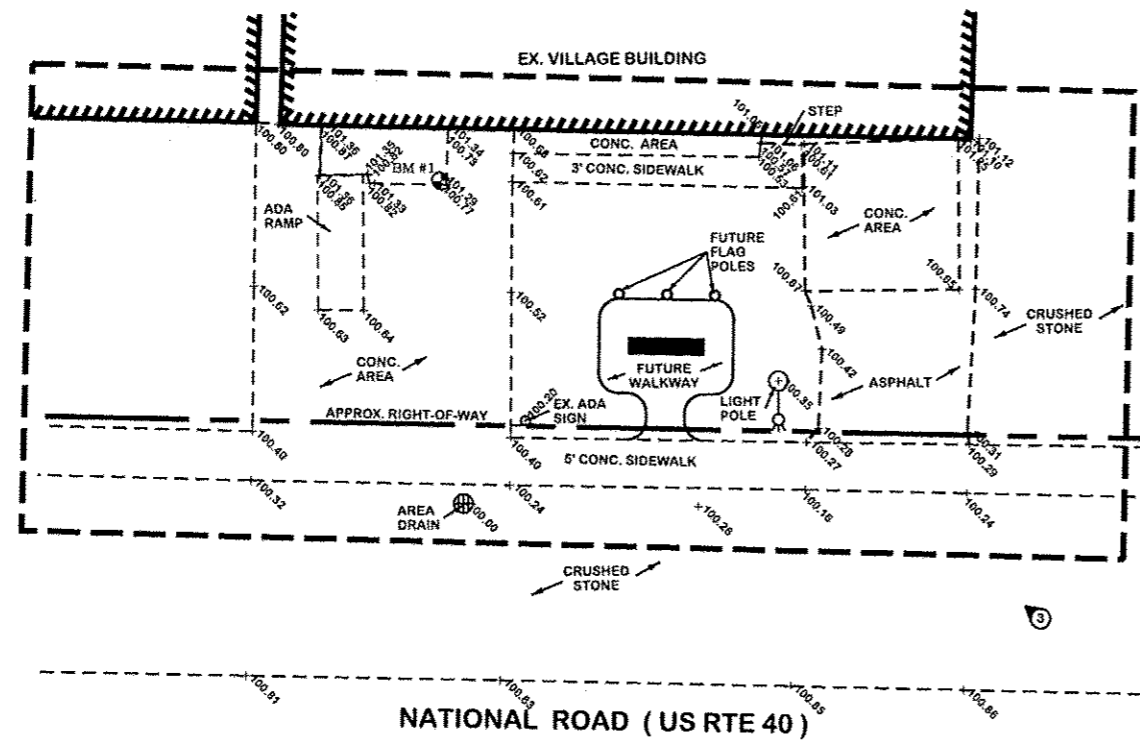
EX. VILLAGE BUILDING

STEP

101.06

100.80
100.80

101.36
100.81

101.34
100.75

100.68

CONC. AREA

101.06
100.55

101.11
100.61

101.12
101.10
101.03

BM #1

101.38
100.85

101.33
100.82

101.29
100.77

100.62

3' CONC. SIDEWALK

100.53

100.61

100.61

101.03

ADA RAMP

CONC. AREA

FUTURE FLAG POLES

100.65

100.62

100.63

100.64

100.52

100.61

100.49

100.74

CRUSHED STONE

CONC. AREA

FUTURE WALKWAY

100.42

ASPHALT

100.35

LIGHT POLE

APPROX. RIGHT-OF-WAY

100.20

EX. ADA SIGN

100.28
100.27

100.31
100.29

100.40

100.40

5' CONC. SIDEWALK

100.32

100.24

100.16

100.24

AREA DRAIN

100.00

100.26

CRUSHED STONE

3

100.81

100.83

100.85

100.86

NATIONAL ROAD ( US RTE 40 )